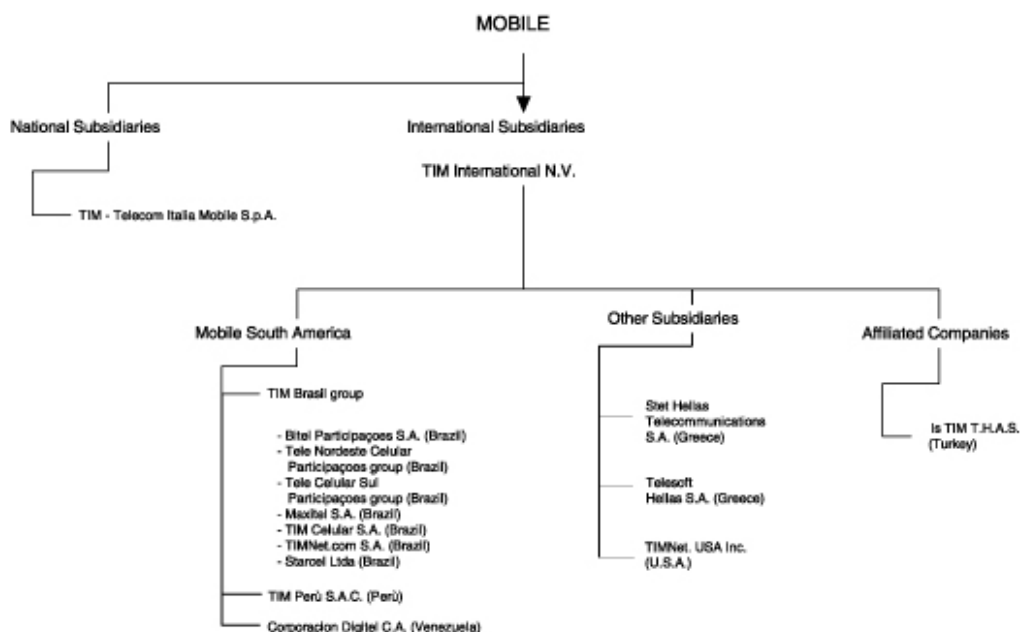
MOBILE

National Subsidiaries

TIM - Telecom Italia Mobile S.p.A.

International Subsidiaries

TIM International N.V.

Mobile South America

TIM Brasil group

- Bitel Participaçoes S.A. (Brazil)
- Tele Nordeste Celular Participaçoes group (Brazil)
- Tele Celular Sul Participaçoes group (Brazil)
- Maxitel S.A. (Brazil)
- TIM Celular S.A. (Brazil)
- TIMNet.com S.A. (Brazil)
- Starcel Ltda (Brazil)

TIM Perù S.A.C. (Perù)

Corporacion Digitel C.A. (Venezuela)

Other Subsidiaries

Stet Hellas Telecommunications S.A. (Greece)

Telesoft Hellas S.A. (Greece)

TIMNet. USA Inc. (U.S.A.)

Affiliated Companies

Is TIM T.H.A.S. (Turkey)